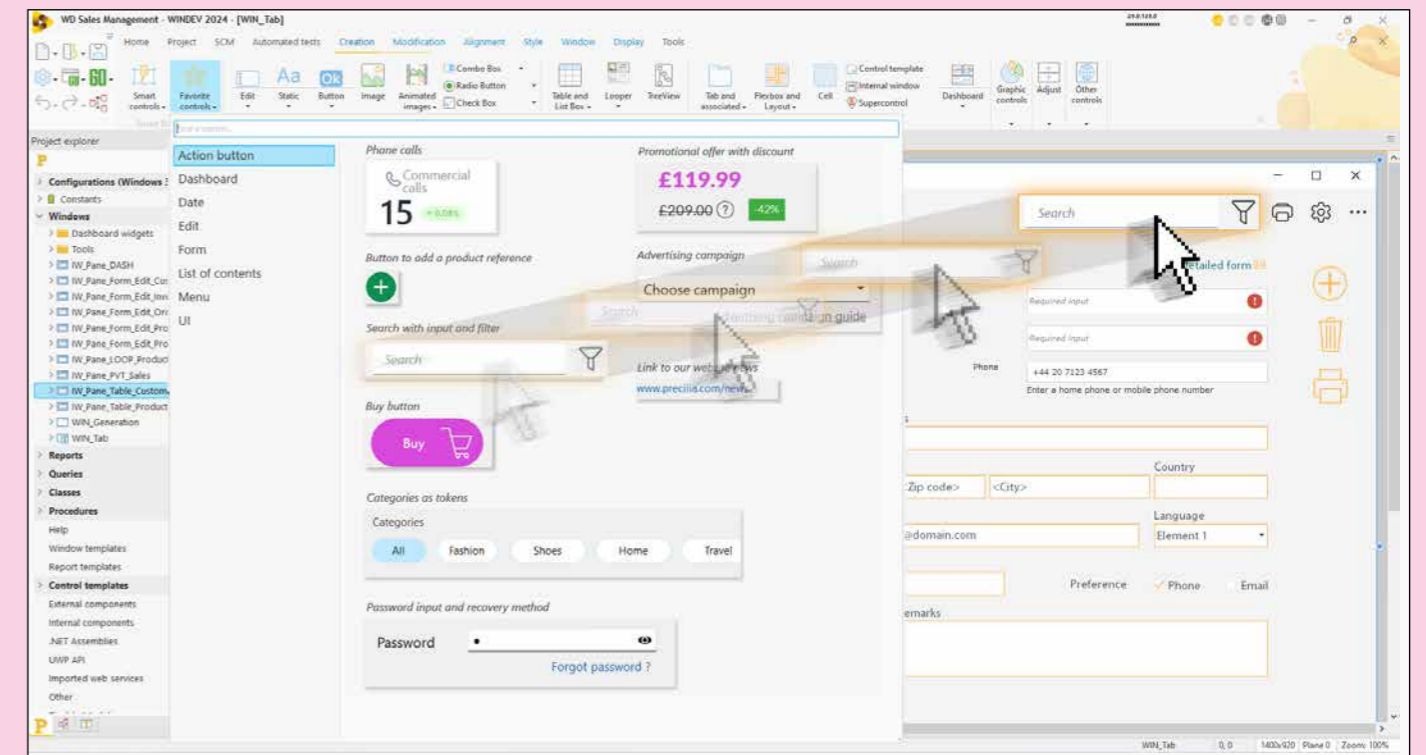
WD Sales Management - WINDEV 2024 - [WIN_Tab]

Home Project SCM Automated tests Creation Modification Alignment Style Window Display Tools

Smart controls Favorite controls Edit Static Button Image Animated images Combo Box Radio Button Check Box Table and List Box Looper TreeView Tab and associated Flexbox and Layout Cell Control template Internal window Supercontrol Dashboard Graphic controls Adjust Other controls

Project explorer

Configurations (Windows
Constants
Windows
Dashboard widgets
Tools
IW_Pane_DASH
IW_Pane_Form_Edit_Cu
IW_Pane_Form_Edit_Inv
IW_Pane_Form_Edit_Ord
IW_Pane_Form_Edit_Pro
IW_Pane_Form_Edit_Pro
IW_Pane_LOOP_Produ
IW_Pane_PVT_Sales
IW_Pane_Table_Custom
IW_Pane_Table_Product
WIN_Generation
WIN_Tab
Reports
Queries
Classes
Procedures
Help
Window templates
Report templates
Control templates
External components
Internal components
.NET Assemblies
UWP API
Imported web services
Other

Action button
Dashboard
Date
Edit
Form
List of contents
Menu
UI

Phone calls
Commercial calls
15 +0.08%

Promotional offer with discount
£119.99
£209.00 ? -42%

Button to add a product reference

Advertising campaign
Choose campaign
Search
Search
Advertising campaign guide

Search with input and filter
Search

Link to our website news
www.precilia.com/news

Buy button
Buy

Categories as tokens
Categories
All Fashion Shoes Home Travel

Password input and recovery method
Password
Forgot password ?

Search
Detailed form
Required input
Required input
Phone +44 20 7123 4567
Enter a home phone or mobile phone number
Country
Zip code> <City>
Language
@domain.com Element 1
Preference Phone Email
Remarks

WIN_Tab 0, 0 1400x920 Plane 0 Zoom 100%